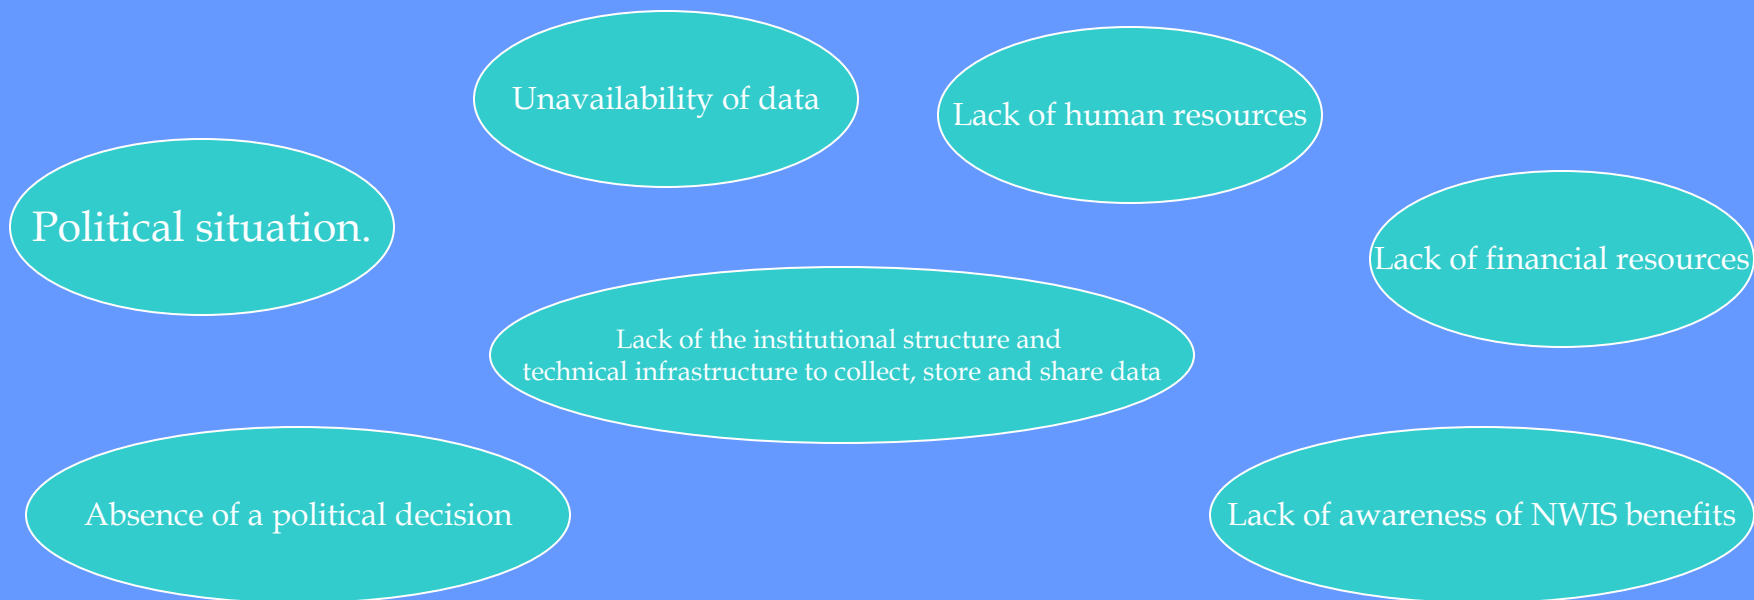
Political situation.

Unavailability of data

Lack of human resources

Lack of financial resources

Lack of the institutional structure and technical infrastructure to collect, store and share data

Absence of a political decision

Lack of awareness of NWIS benefits